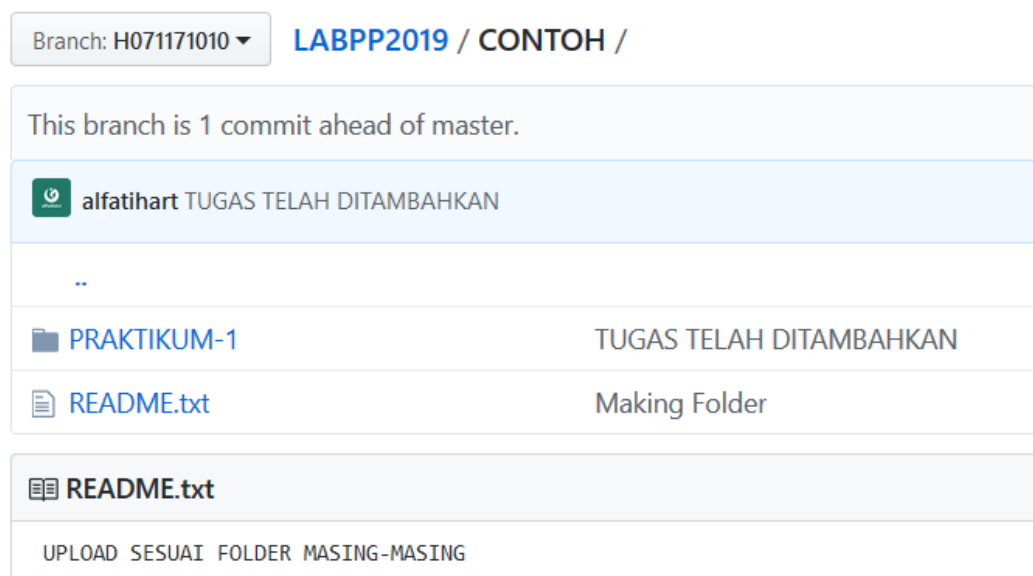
Branch: H071171010

LABPP2019 / CONTOH /

This branch is 1 commit ahead of master.

alfatihart TUGAS TELAH DITAMBAHKAN

..

PRAKTIKUM-1 TUGAS TELAH DITAMBAHKAN

README.txt Making Folder

README.txt

UPLOAD SESUAI FOLDER MASING-MASING